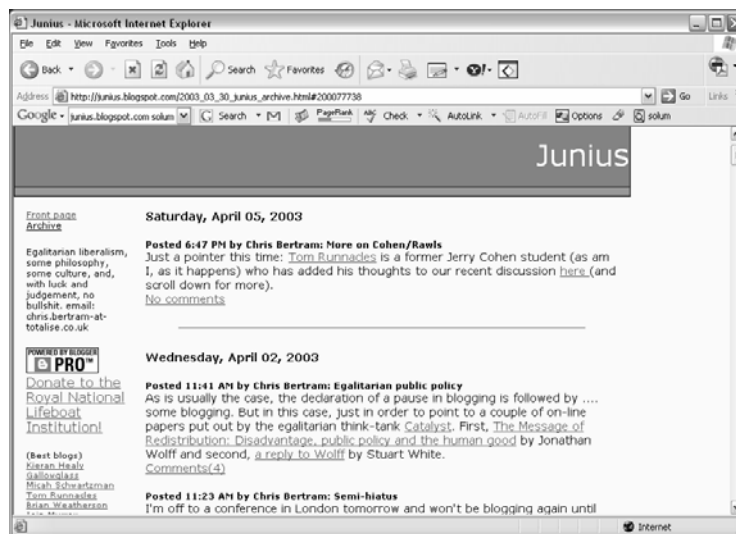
Junius - Microsoft Internet Explorer

File Edit View Favorites Tools Help

Back Search Favorites

Address http://junius.blogspot.com/2003_03_30_junius_archive.html#200077738 Go Links

Google - junius.blogspot.com solum Search PageRank Check AutoLink AutoFill Options solum

Junius

Front page
Archive

Egalitarian liberalism, some philosophy, some culture, and, with luck and judgement, no bullshit. email: chris.bertram-at-totalise.co.uk

POWERED BY BLOGGER PRO™

Donate to the Royal National Lifeboat Institution!

(Best blogs)
Kieran Healy
Gallowglass
Micah Schwartzman
Tom Runnacles
Brian Weatherson
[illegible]

Saturday, April 05, 2003

Posted 6:47 PM by Chris Bertram: More on Cohen/Rawls
Just a pointer this time: Tom Runnacles is a former Jerry Cohen student (as am I, as it happens) who has added his thoughts to our recent discussion here (and scroll down for more).
No comments

Wednesday, April 02, 2003

Posted 11:41 AM by Chris Bertram: Egalitarian public policy
As is usually the case, the declaration of a pause in blogging is followed by .... some blogging. But in this case, just in order to point to a couple of on-line papers put out by the egalitarian think-tank Catalyst. First, The Message of Redistribution: Disadvantage, public policy and the human good by Jonathan Wolff and second, a reply to Wolff by Stuart White.
Comments(4)

Posted 11:23 AM by Chris Bertram: Semi-hiatus
I'm off to a conference in London tomorrow and won't be blogging again until

Internet